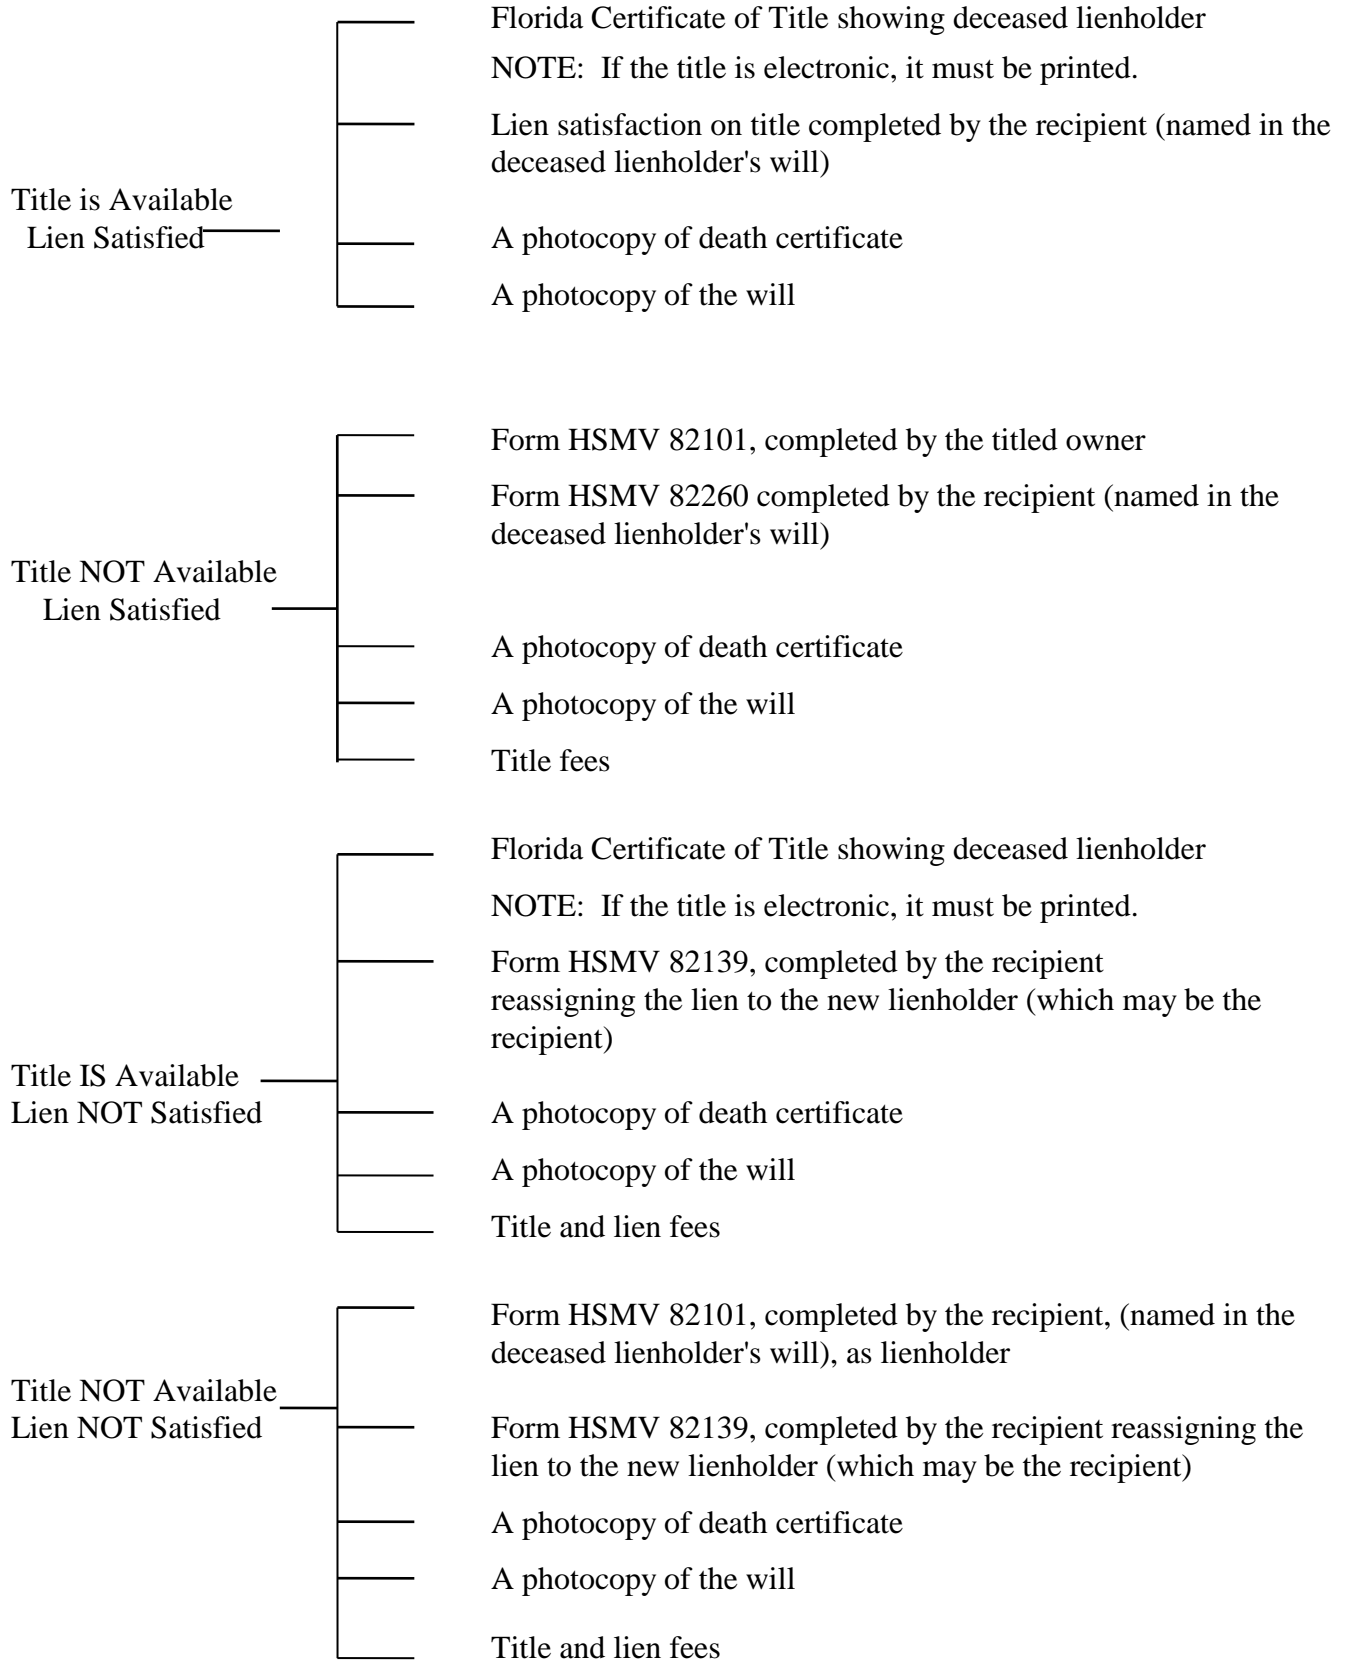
Title is Available
Lien Satisfied

Florida Certificate of Title showing deceased lienholder

NOTE: If the title is electronic, it must be printed.

Lien satisfaction on title completed by the recipient (named in the deceased lienholder's will)

A photocopy of death certificate

A photocopy of the will

Title NOT Available
Lien Satisfied

Form HSMV 82101, completed by the titled owner

Form HSMV 82260 completed by the recipient (named in the deceased lienholder's will)

A photocopy of death certificate

A photocopy of the will

Title fees

Title IS Available
Lien NOT Satisfied

Florida Certificate of Title showing deceased lienholder

NOTE: If the title is electronic, it must be printed.

Form HSMV 82139, completed by the recipient reassigning the lien to the new lienholder (which may be the recipient)

A photocopy of death certificate

A photocopy of the will

Title and lien fees

Title NOT Available
Lien NOT Satisfied

Form HSMV 82101, completed by the recipient, (named in the deceased lienholder's will), as lienholder

Form HSMV 82139, completed by the recipient reassigning the lien to the new lienholder (which may be the recipient)

A photocopy of death certificate

A photocopy of the will

Title and lien fees